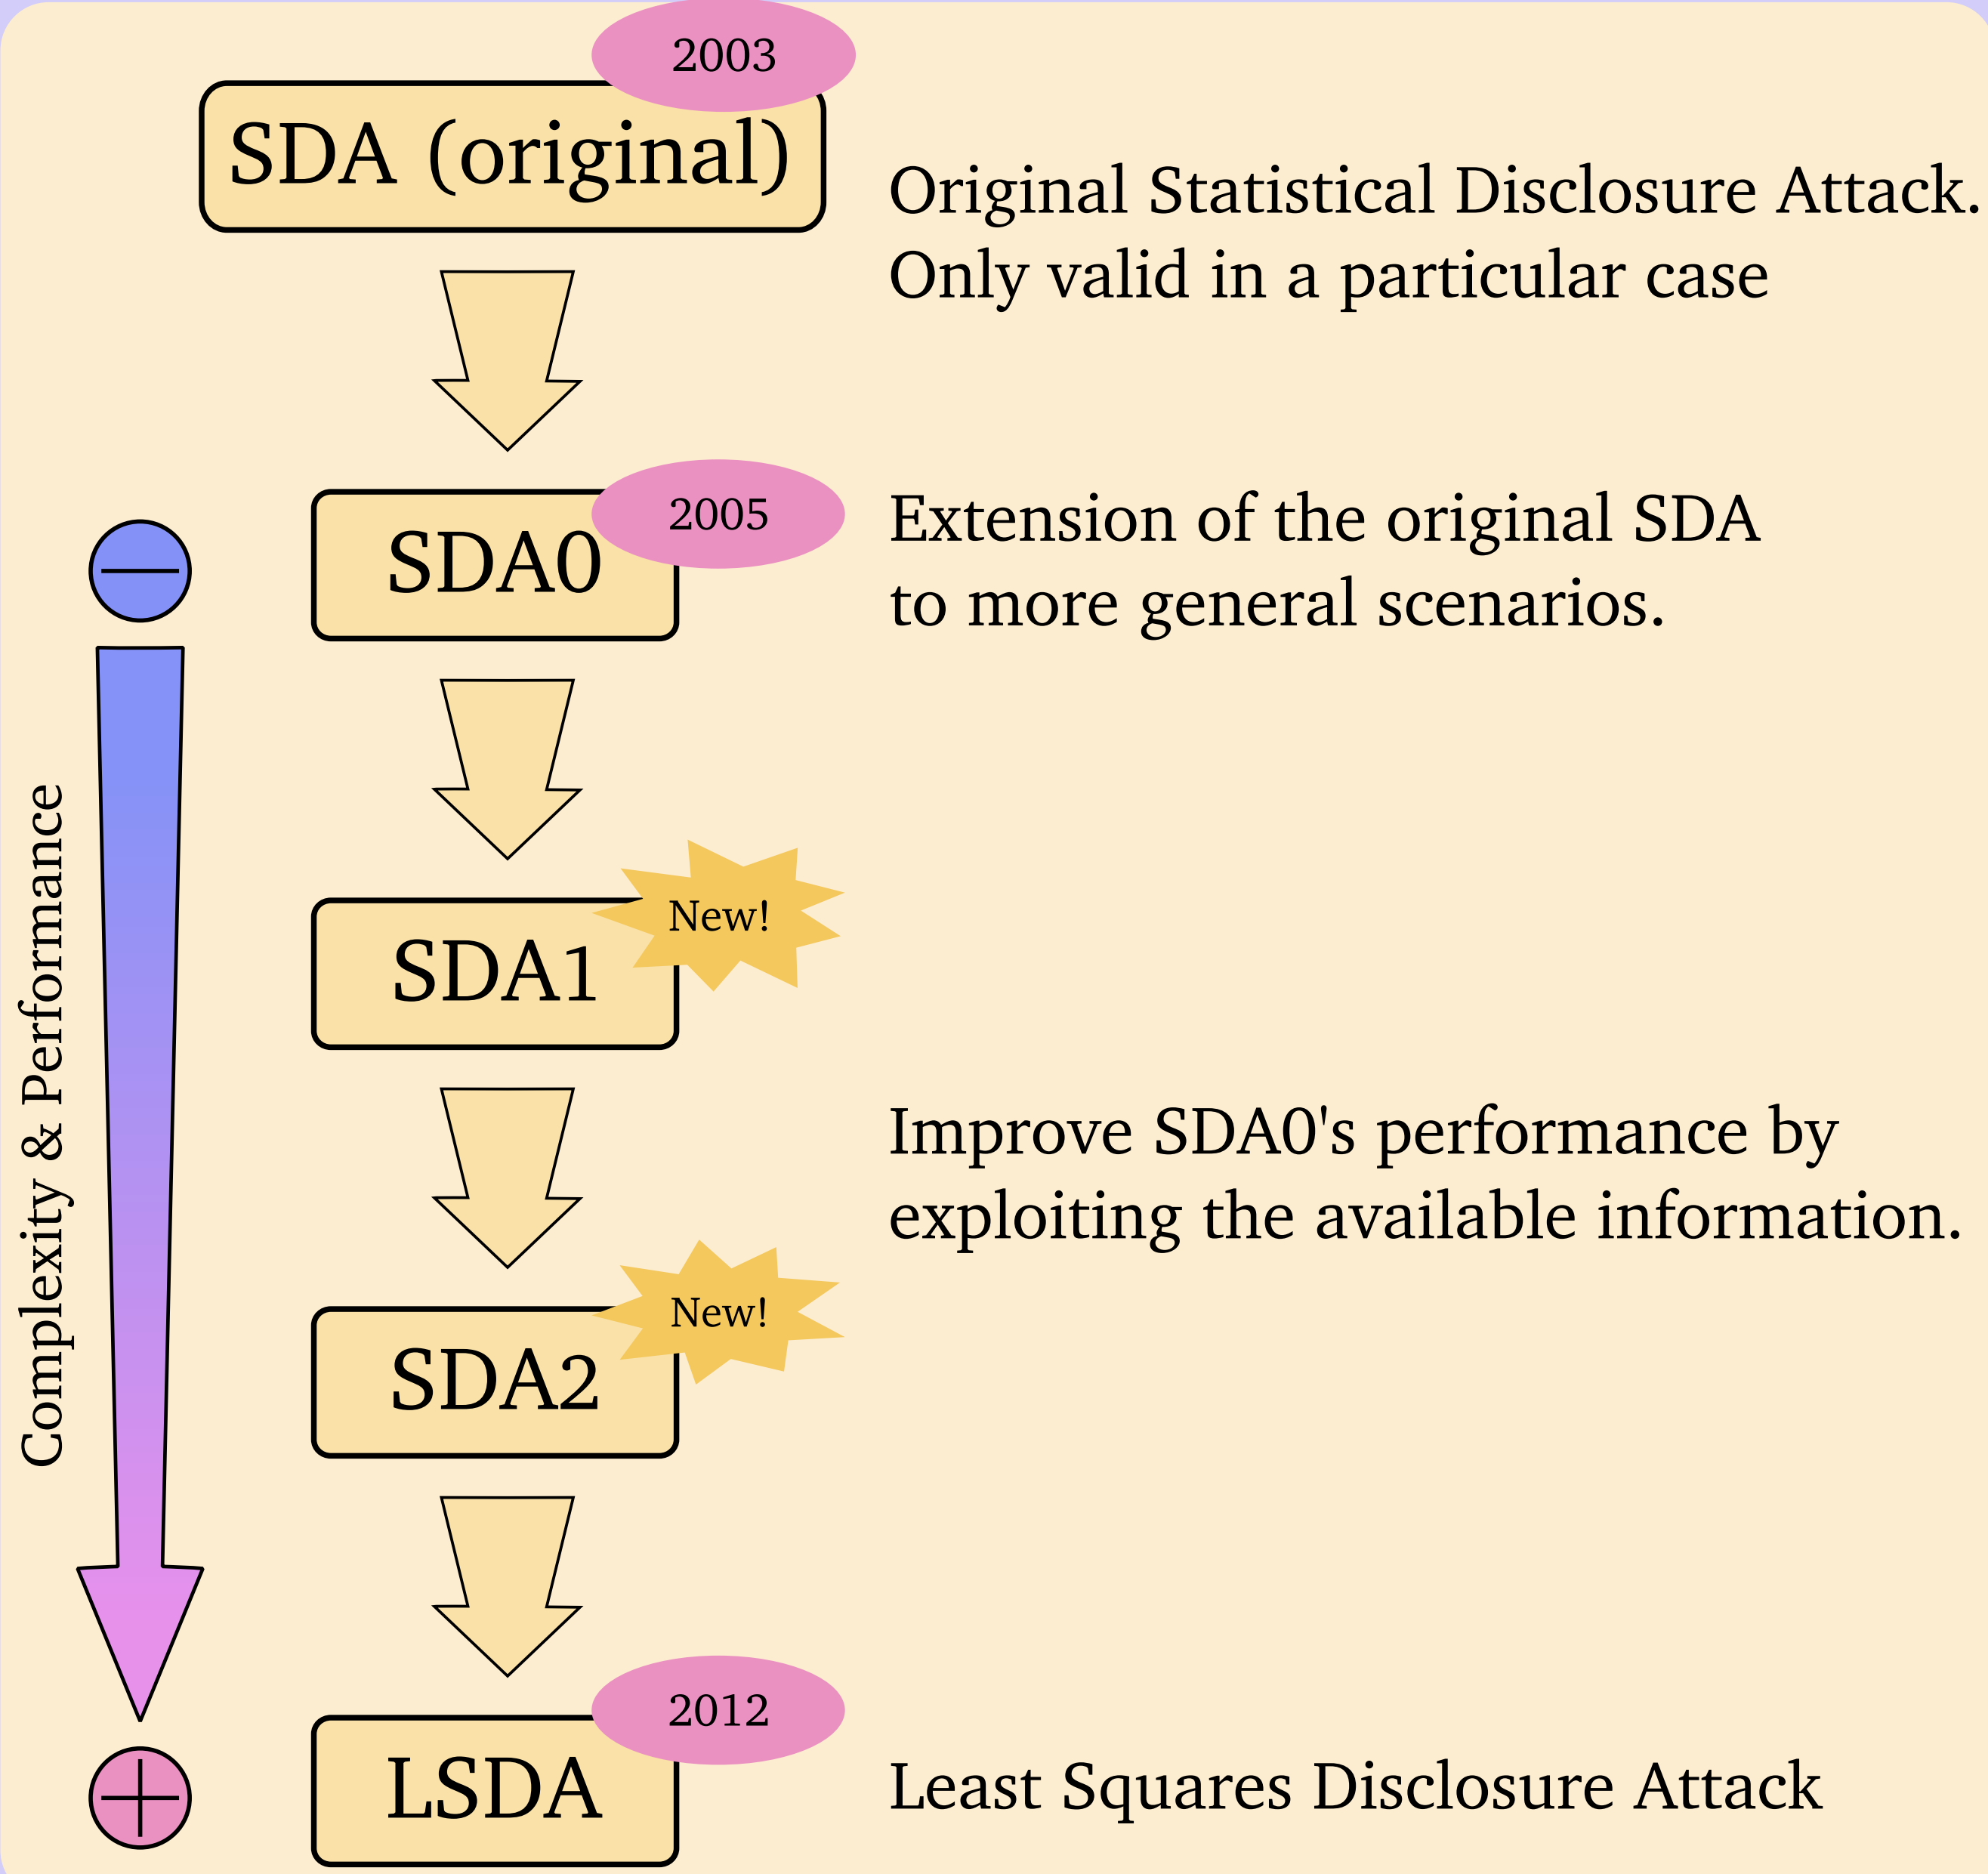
2003

SDA (original)

Original Statistical Disclosure Attack. Only valid in a particular case

2005

SDA0

Extension of the original SDA to more general scenarios.

Complexity & Performance

New!

SDA1

Improve SDA0's performance by exploiting the available information.

New!

SDA2

2012

LSDA

Least Squares Disclosure Attack